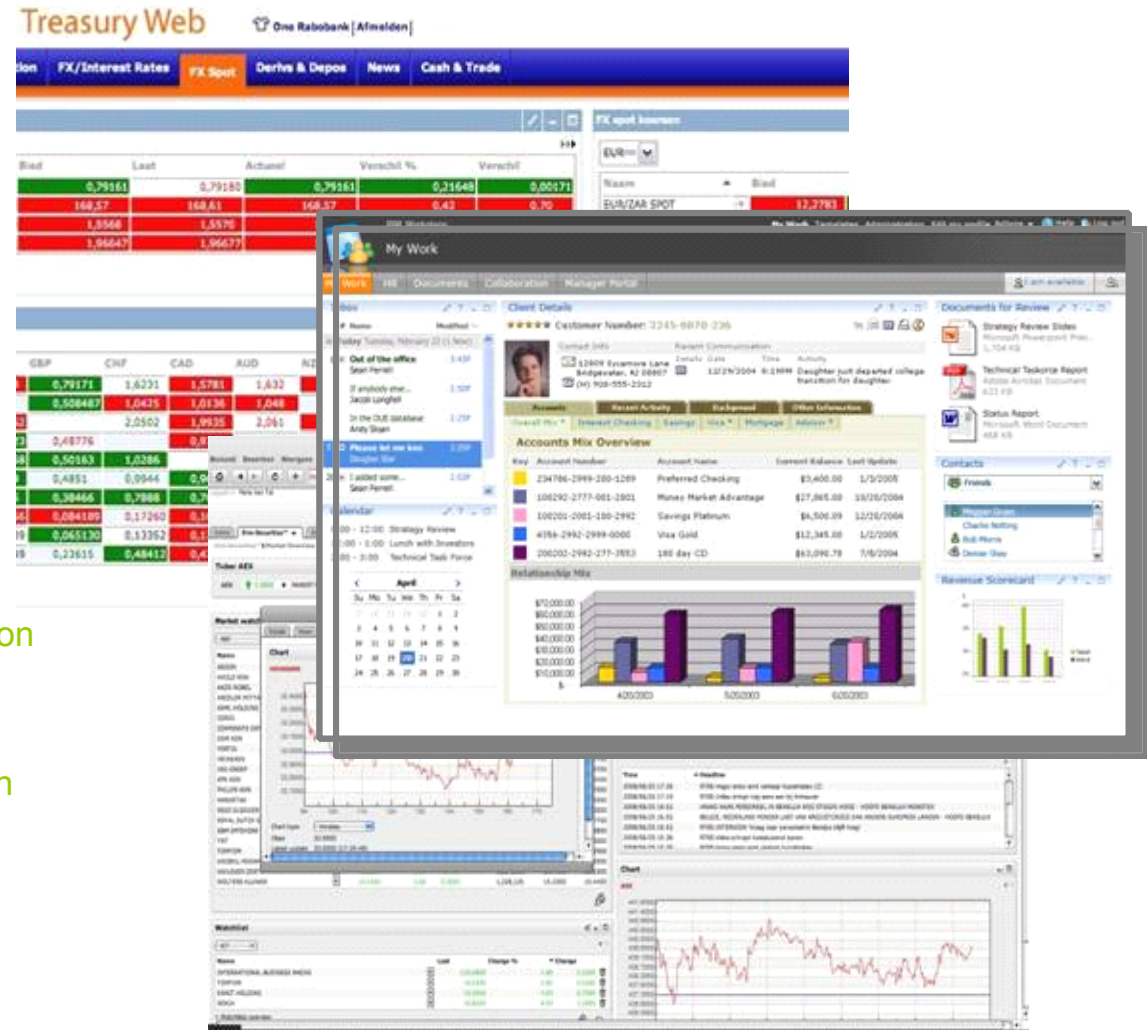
Treasury Web

One Rabobank | Afmelden |

tion FX/Interest Rates FX Spot Derivs & Depos News Cash & Trade

Bied Laat Actueel Verschil % Verschil

| 0,79161 | 0,79180 | 0,79161 | 0,21648 | 0,00171 |
|---|---|---|---|---|
| 168,57 | 168,61 | 168,57 | 0,42 | 0,70 |
| 1,5568 | 1,5570 | | | |
| 1,96647 | 1,96677 | | | |

FX spot koersen

EUR

Naam Bied

EUR/ZAR SPOT 12,2783

GBP CHF CAD AUD

| 0,79171 | 1,6231 | 1,5781 | 1,632 |
|---|---|---|---|
| 0,508487 | 1,0425 | 1,0136 | 1,048 |
| | 2,0502 | 1,9935 | 2,061 |
| 0,48776 | | | |
| 0,50163 | 1,0286 | | |
| 0,4851 | 0,9946 | | |
| 0,38466 | 0,7888 | | |
| 0,084189 | 0,17260 | | |
| 0,065130 | 0,13352 | | |
| 0,23615 | 0,48412 | | |

on

n

My Work

Work HR Documents Collaboration Manager Portal

I am available

Inbox

Name Modified

Today Tuesday, February 22 (1 New)

Out of the office 3:45P
Sean Ferrell

If anybody else... 3:30P
Jacob Longfell

In the DUE database 2:25P
Andy Sloan

Please let me kno 2:20P
Douglas Star

I added some... 2:10P
Sean Ferrell

Calendar

9:00 - 12:00 Strategy Review
12:00 - 1:00 Lunch with Investors
2:00 - 3:00 Technical Task Force

April

Su Mo Tu We Th Fr Sa

10 11 12 13 14 15 16
17 18 19 20 21 22 23
24 25 26 27 28 29 30

Client Details

Customer Number: 2245-9870-236

Contact Info

12809 Sycamore Lane
Bridgewater, NJ 08807
(H) 908-555-2312

Recent Communication
Details Date Time Activity
12/29/2004 8:19PM Daughter just departed college transition for daughter.

Accounts Recent Activity Background Other Information

Overall Mix Interest Checking Savings Visa Mortgage Advisor

Accounts Mix Overview

| Key | Account Number | Account Name | Current Balance | Last Update |
|---|---|---|---|---|
| | 234786-2999-200-1289 | Preferred Checking | $3,400.00 | 1/5/2005 |
| | 100292-2777-001-2001 | Money Market Advantage | $27,865.00 | 10/20/2004 |
| | 100201-2001-100-2992 | Savings Platinum | $6,500.09 | 12/20/2004 |
| | 4356-2992-2999-0000 | Visa Gold | $12,345.00 | 1/4/2005 |
| | 200202-2992-277-3553 | 180 day CD | $63,090.78 | 7/8/2004 |

Relationship Mix

$70,000.00
$60,000.00
$50,000.00
$40,000.00
$30,000.00
$20,000.00
$10,000.00
$-

4/20/2003 5/20/2003 6/20/2003

Documents for Review

Strategy Review Slides
Microsoft Powerpoint Pres...

Technical Taskforce Report
Adobe Acrobat Document

Status Report
Microsoft Word Document

Contacts

Friends

Meggan Green
Charlie Notting
Bob Morris
Denise Shay

Revenue Scorecard

Ticker AEX

Market watch

Chart

Time Headline

Chart

Watchlist

Name Last Change % Change

INTERNATIONAL BUSINESS MACHS
TOMTOM
EXACT HOLDING
SOCA